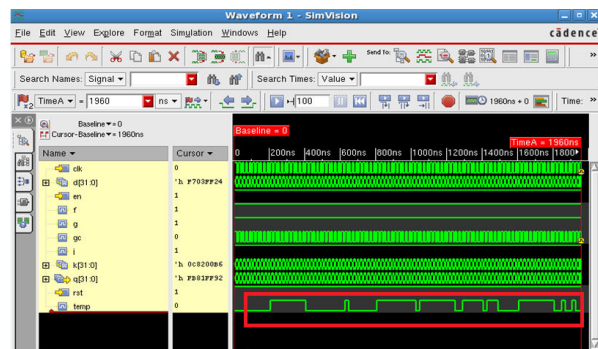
Waveform 1 - SimVision

File Edit View Explore Format Simulation Windows Help

cādence

Send To:

Search Names: Signal ▾

Search Times: Value ▾

TimeA ▾ = 1960 ns ▾

100

1960ns + 0

Time:

Baseline ▾ = 0
Cursor-Baseline ▾ = 1960ns

Baseline = 0

TimeA = 1960ns

| Name ▾ | Cursor ▾ |
|---|---|
| clk | 0 |
| d[31:0] | 'h F703FF24 |
| en | 1 |
| f | 1 |
| g | 1 |
| gc | 0 |
| i | 1 |
| k[31:0] | 'h 0C8200B6 |
| q[31:0] | 'h FB83FF92 |
| rst | 1 |
| temp | 1 |

0 |200ns |400ns |600ns |800ns |1000ns |1200ns |1400ns |1600ns |1800